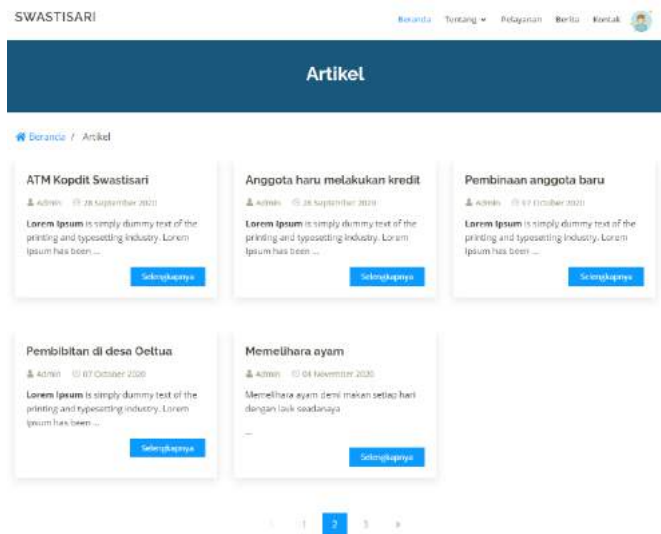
SWASTISARI

Beranda Tentang Pelayanan Berita Kontak

Artikel

Beranda / Artikel

ATM Kopdit Swastisari

Admin 28 September 2020

**Lorem Ipsum** is simply dummy text of the printing and typesetting industry. Lorem Ipsum has been ...

Selengkapnya

Anggota haru melakukan kredit

Admin 28 September 2020

**Lorem Ipsum** is simply dummy text of the printing and typesetting industry. Lorem Ipsum has been ...

Selengkapnya

Pembinaan anggota baru

Admin 17 October 2020

**Lorem Ipsum** is simply dummy text of the printing and typesetting industry. Lorem Ipsum has been ...

Selengkapnya

Pembibitan di desa Oettua

Admin 07 October 2020

**Lorem Ipsum** is simply dummy text of the printing and typesetting industry. Lorem Ipsum has been ...

Selengkapnya

Memelihara ayam

Admin 04 November 2020

Memelihara ayam demi makan setiap hari dengan lauk seadanya

...

Selengkapnya

‹ 1 2 3 ›